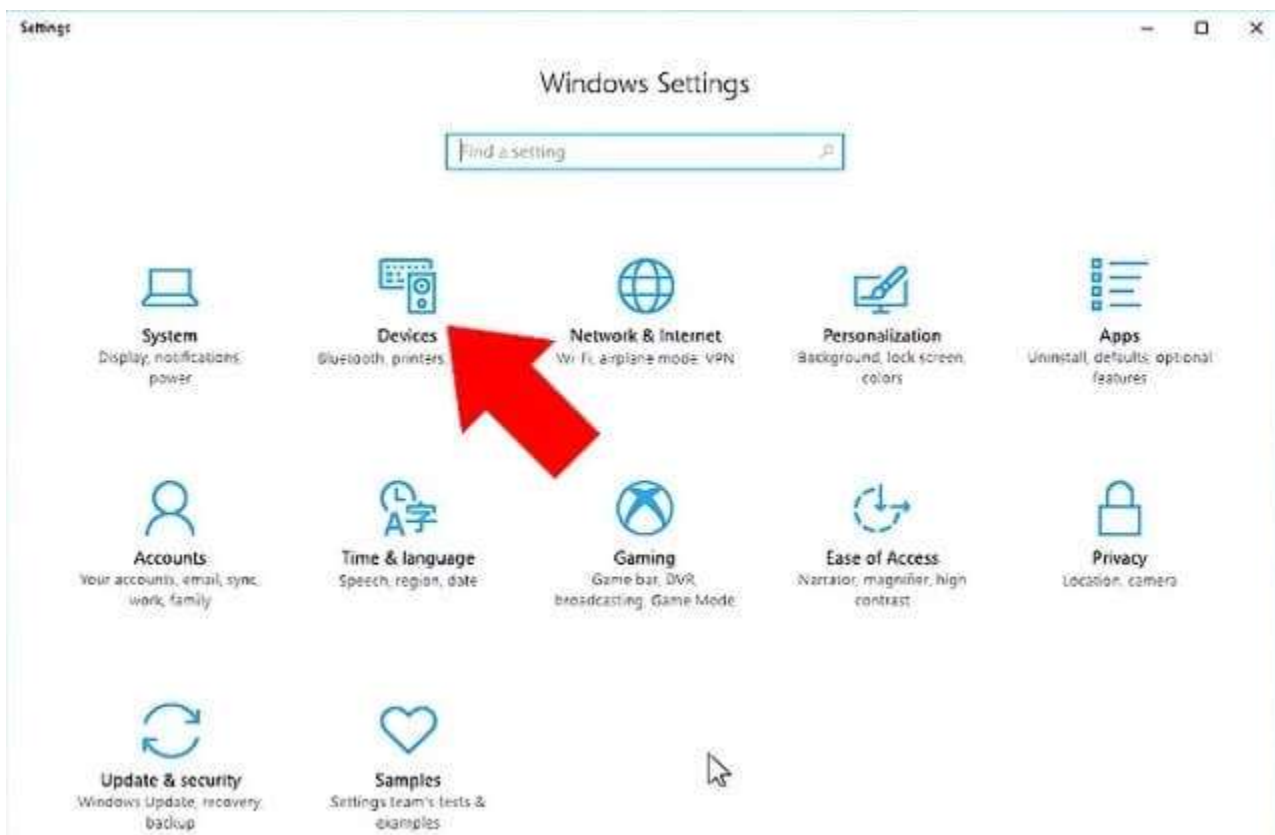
Settings

Windows Settings

Find a setting

System
Display, notifications, power

Devices
Bluetooth, printers, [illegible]

Network & Internet
Wi-Fi, airplane mode, VPN

Personalization
Background, lock screen, colors

Apps
Uninstall, defaults, optional features

Accounts
Your accounts, email, sync, work, family

Time & language
Speech, region, date

Gaming
Game bar, DVR, broadcasting, Game Mode

Ease of Access
Narrator, magnifier, high contrast

Privacy
Location, camera

Update & security
Windows Update, recovery, backup

Samples
Settings team's tests & examples